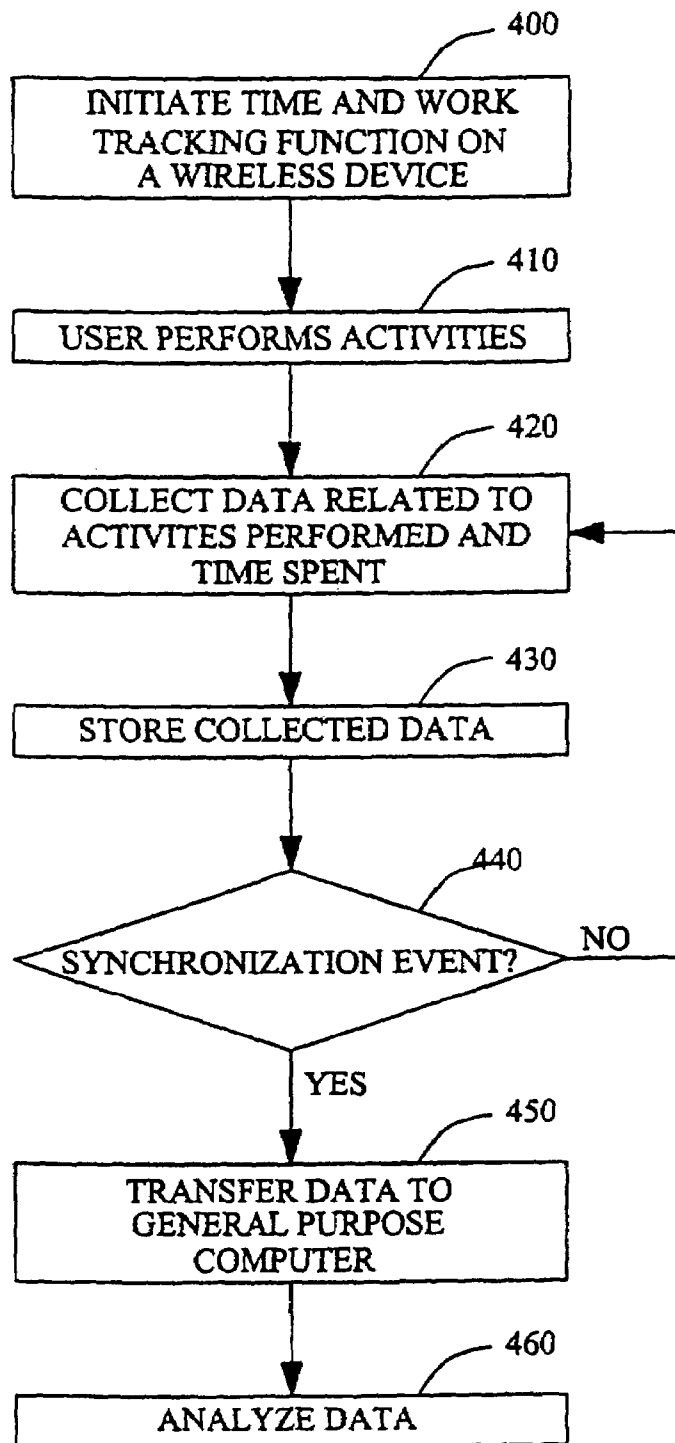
400

INITIATE TIME AND WORK TRACKING FUNCTION ON A WIRELESS DEVICE

410

USER PERFORMS ACTIVITIES

420

COLLECT DATA RELATED TO ACTIVITES PERFORMED AND TIME SPENT

430

STORE COLLECTED DATA

440

SYNCHRONIZATION EVENT?

NO

YES

450

TRANSFER DATA TO GENERAL PURPOSE COMPUTER

460

ANALYZE DATA